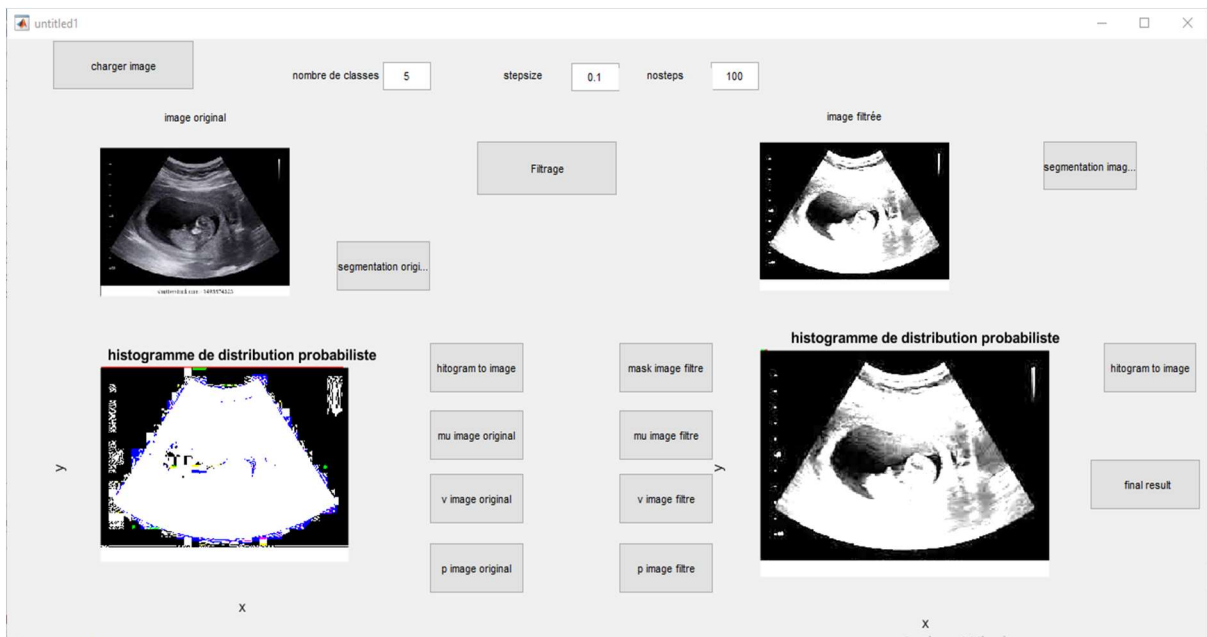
untitled1

charger image

nombre de classes 5

stepsize 0.1

nosteps 100

image original

Filtrage

image filtrée

segmentation imag...

segmentation origi...

histogramme de distribution probabiliste

y

x

hitogram to image

mu image original

v image original

p image original

mask image filtre

mu image filtre

v image filtre

p image filtre

histogramme de distribution probabiliste

y

x

hitogram to image

final result